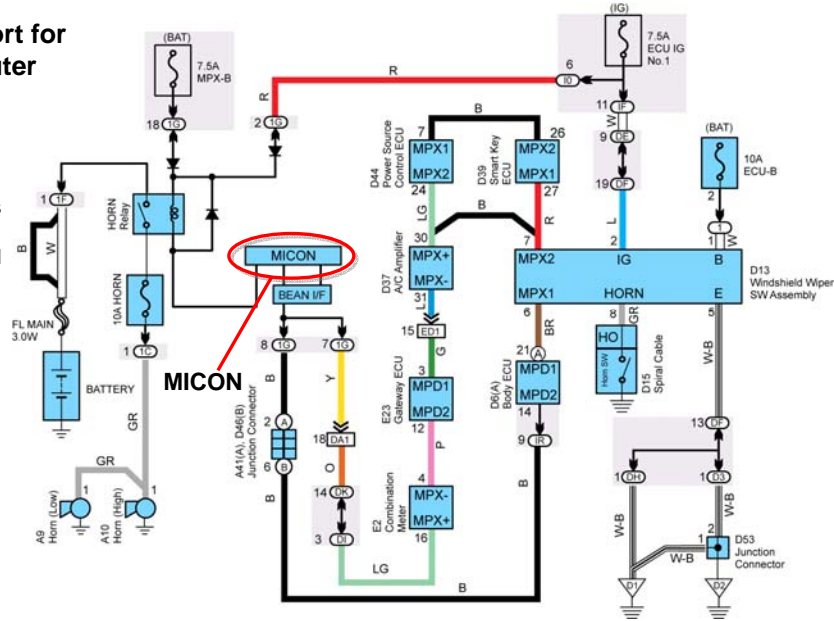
ort for
ter

(BAT)
7.5A
MPX-B
18 1G
2 1G
R
R
6 I0
(IG)
7.5A
ECU IG
No.1
11 IF
W
9 DE
19 DF
L
(BAT)
10A
ECU-B
2
1 1
W
1F
B
W
HORN Relay
10A HORN
1C
FL MAIN
3.0W
BATTERY
GR
GR
1
1
A9
Horn (Low)
A10
Horn (High)
MICON
BEAN I/F
MICON
8 1G
7 1G
B
Y
18 DA1
O
14 DK
3 DI
LG
A
6 B
A41(A), D46(B)
Junction Connector
B
7
MPX1
MPX2
24
D44
Power Source Control ECU
LG
26
MPX2
MPX1
27
D39
Smart Key ECU
R
B
30
MPX+
MPX-
31
D37
A/C Amplifier
L
15 ED1
G
3
MPD1
MPD2
12
E23
Gateway ECU
P
4
MPX-
MPX+
16
E2
Combination Meter
B
7
MPX2
IG
B
MPX1
HORN
E
2
1
D13
Windshield Wiper SW Assembly
6
BR
21 A
MPD1
MPD2
14
D6(A)
Body ECU
9 IR
B
8
HO
GR
Horn SW
D15
Spiral Cable
5
W-B
13 DF
1 DH
1 D3
W-B
W-B
W-B
1
2
D53
Junction Connector
D1
D2